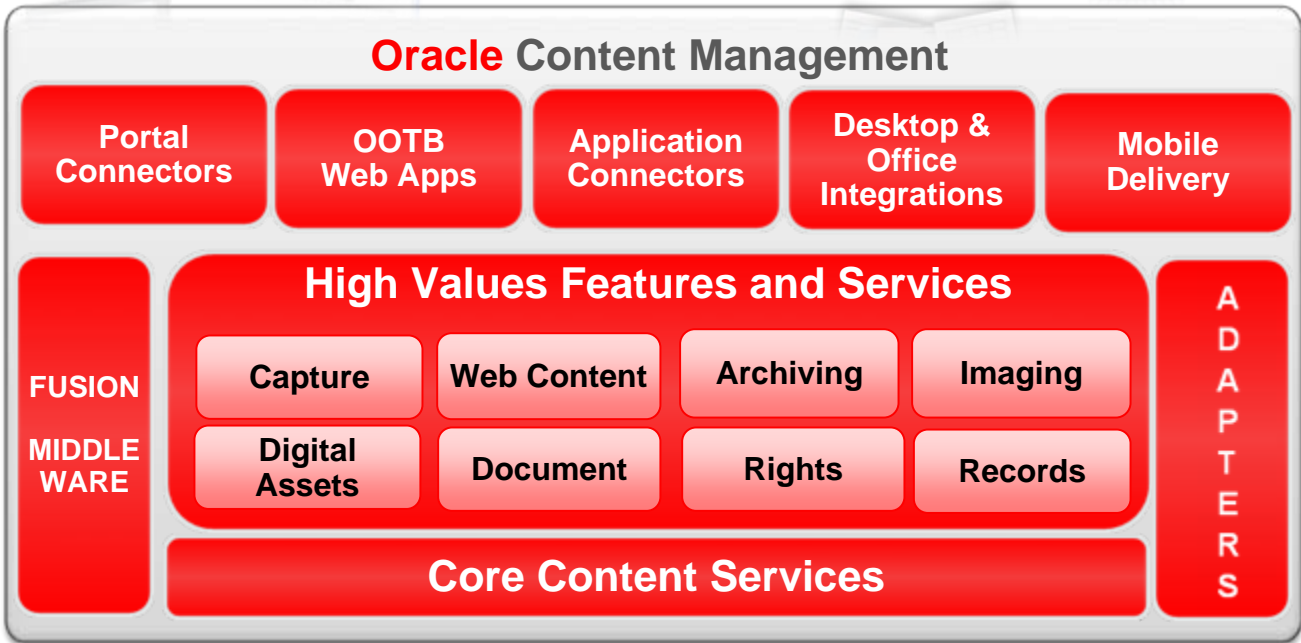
Oracle Content Management

Portal Connectors

OOTB Web Apps

Application Connectors

Desktop & Office Integrations

Mobile Delivery

FUSION MIDDLE WARE

High Values Features and Services

Capture

Web Content

Archiving

Imaging

Digital Assets

Document

Rights

Records

ADAPTERS

Core Content Services